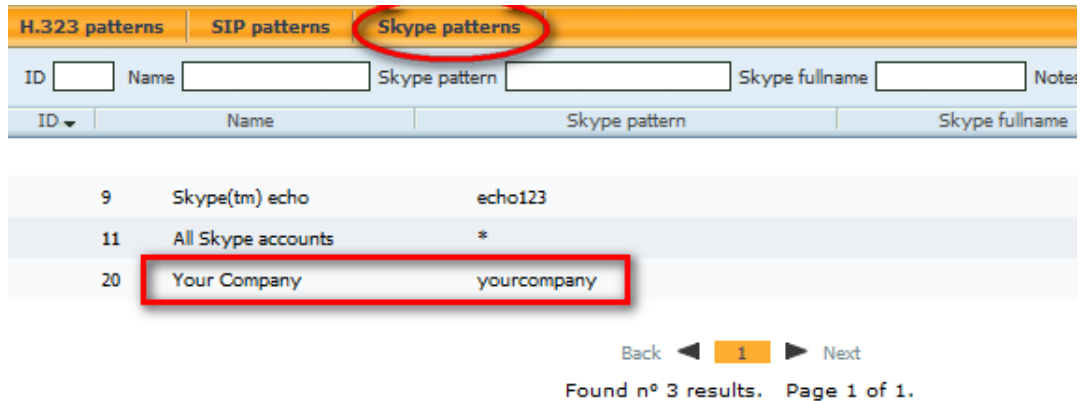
H.323 patterns | SIP patterns | Skype patterns

ID [ ] Name [ ] Skype pattern [ ] Skype fullname [ ] Notes

| ID | Name | Skype pattern | Skype fullname |
|---|---|---|---|
| 9 | Skype(tm) echo | echo123 | |
| 11 | All Skype accounts | * | |
| 20 | Your Company | yourcompany | |

Back 1 Next

Found nº 3 results. Page 1 of 1.